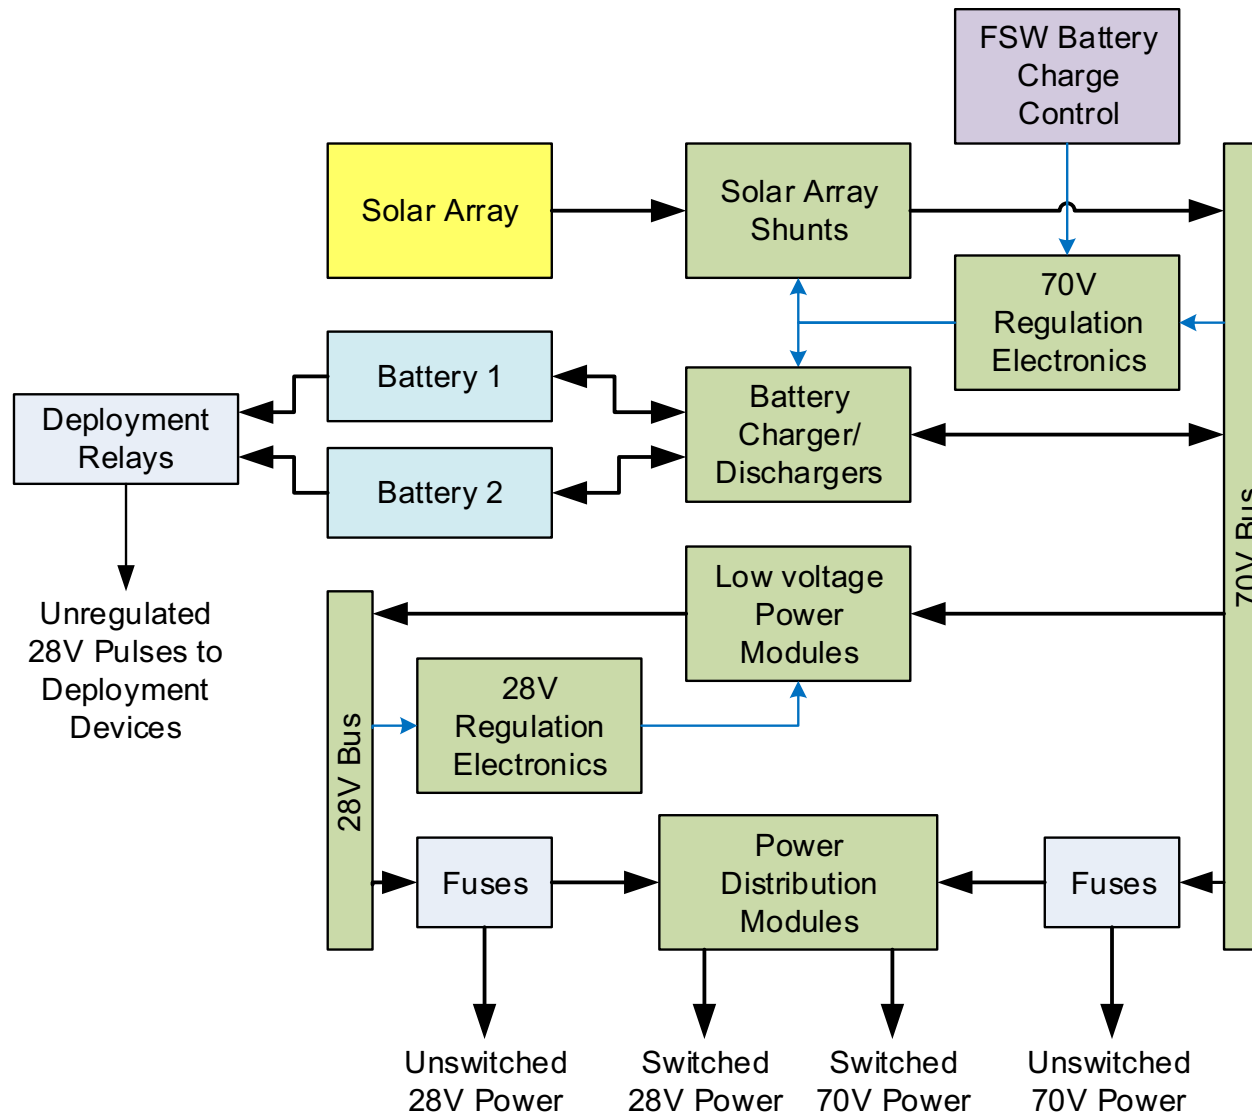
FSW Battery Charge Control

Solar Array

Solar Array Shunts

70V Regulation Electronics

Battery 1

Battery 2

Deployment Relays

Battery Charger/ Dischargers

70V Bus

Unregulated 28V Pulses to Deployment Devices

Low voltage Power Modules

28V Bus

28V Regulation Electronics

Fuses

Power Distribution Modules

Fuses

Unswitched 28V Power

Switched 28V Power

Switched 70V Power

Unswitched 70V Power